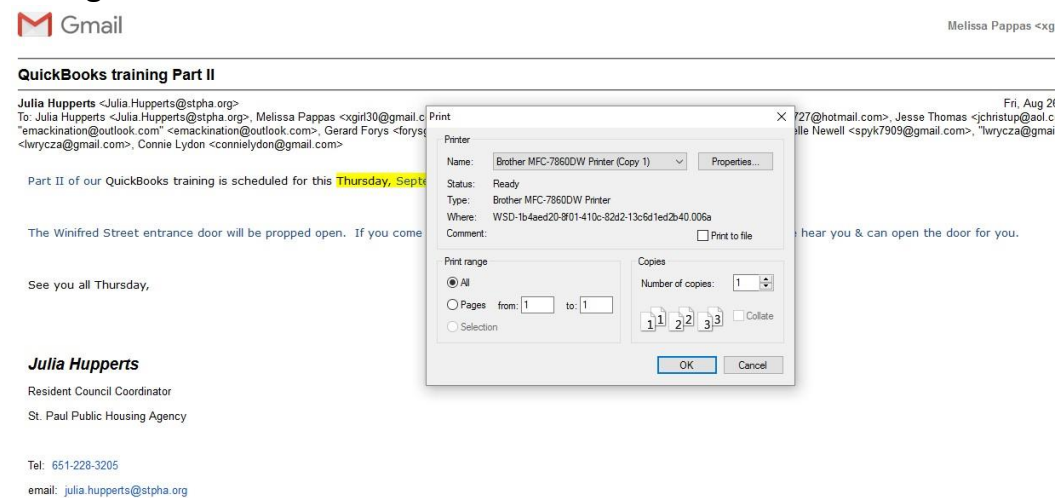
Gmail

Melissa Pappas <xg

QuickBooks training Part II

Julia Hupperts <Julia.Hupperts@stpha.org>
Fri, Aug 2
To: Julia Hupperts <Julia.Hupperts@stpha.org>, Melissa Pappas <xgirl30@gmail.c 727@hotmail.com>, Jesse Thomas <jchristup@aol.c "emackination@outlook.com" <emackination@outlook.com>, Gerard Forys <forys lle Newell <spyk7909@gmail.com>, "lwrycza@gmai <lwrycza@gmail.com>, Connie Lydon <connielydon@gmail.com>

Part II of our QuickBooks training is scheduled for this Thursday, Septe

The Winifred Street entrance door will be propped open. If you come hear you & can open the door for you.

See you all Thursday,

Julia Hupperts
Resident Council Coordinator
St. Paul Public Housing Agency

Tel: 651-228-3205
email: julia.hupperts@stpha.org

Print
X
Printer
Name: Brother MFC-7860DW Printer (Copy 1)
Properties...
Status: Ready
Type: Brother MFC-7860DW Printer
Where: WSD-1b4aed20-8f01-410c-82d2-13c6d1ed2b40.006a
Comment:
Print to file
Print range
All
Pages from: 1 to: 1
Selection
Copies
Number of copies: 1
1 1 2 2 3 3
Collate
OK
Cancel